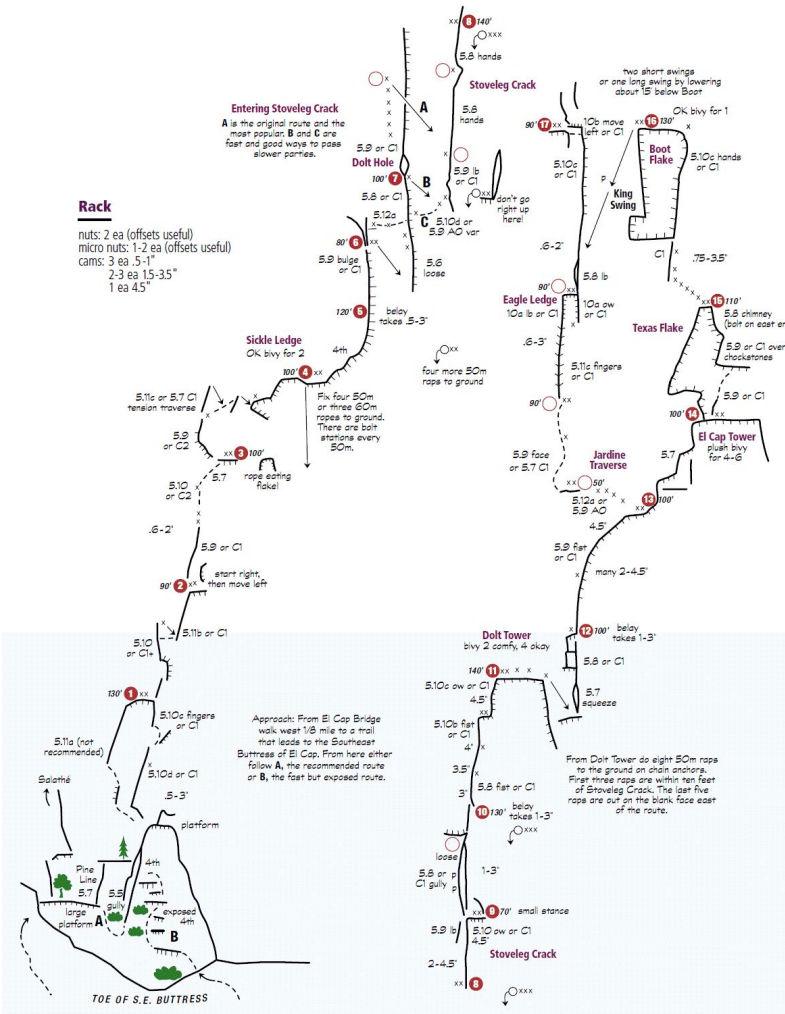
8 140'
5.8 hands
Stoveleg Crack
5.8 hands
Entering Stoveleg Crack
A is the original route and the most popular. B and C are fast and good ways to pass slower parties.
A
5.9 or C1
Dolt Hole
100' 7
B
5.9 lb or C1
don't go right up here!
5.8 or C1
5.12a
C
5.10d or 5.9 A0 var
80' 6
5.9 bulge or C1
5.6 loose
Rack
nuts: 2 ea (offsets useful)
micro nuts: 1-2 ea (offsets useful)
cams: 3 ea .5-1"
2-3 ea 1.5-3.5"
1 ea 4.5"
120' 5
belay takes .5-3'
Sickle Ledge
OK bivy for 2
4th
100' 4
four more 50m raps to ground
5.11c or 5.7 C1 tension traverse
Fix four 50m or three 60m ropes to ground. There are bolt stations every 50m.
5.9 or C2
3 100'
rope eating flake!
5.7
5.10 or C2
.6-2'
5.9 or C1
start right, then move left
90' 2
5.10 or C1+
5.11b or C1
130' 1
5.10c fingers or C1
5.11a (not recommended)
Salathé
5.10d or C1
.5-3'
platform
Approach: From El Cap Bridge walk west 1/8 mile to a trail that leads to the Southeast Buttress of El Cap. From here either follow A, the recommended route or B, the fast but exposed route.
Pine Line
5.7
4th
5.5 gully
large platform
A
exposed 4th
B
TOE OF S.E. BUTTRESS
two short swings or one long swing by lowering about 15' below Boot
OK bivy for 1
90' 17
10b move left or C1
16 130'
Boot Flake
5.10c or C1
5.10c hands or C1
King Swing
.6-2'
C1
.75-3.5'
5.8 lb
90'
Eagle Ledge
10a lb or C1
10a ow or C1
15 110'
5.8 chimney (bolt on east en
Texas Flake
.6-3'
5.11c fingers or C1
5.9 or C1 over chockstones
90'
5.9 or C1
100' 14
El Cap Tower
plush bivy for 4-6
5.9 face or 5.7 C1
Jardine Traverse
5.7
50'
5.12a or 5.9 A0
13 100'
4.5'
5.9 fist or C1
many 2-4.5'
12 100'
belay takes 1-3'
Dolt Tower
bivy 2 comfy, 4 okay
5.8 or C1
140' 11
5.10c ow or C1
4.5'
5.7 squeeze
5.10b fist or C1
4'
From Dolt Tower do eight 50m raps to the ground on chain anchors. First three raps are within ten feet of Stoveleg Crack. The last five raps are out on the blank face east of the route.
3.5'
5.8 fist or C1
3'
10 130'
belay takes 1-3'
loose
1-3'
5.8 or C1 gully
9 70'
small stance
5.9 lb
5.10 ow or C1
4.5'
Stoveleg Crack
2-4.5'
8